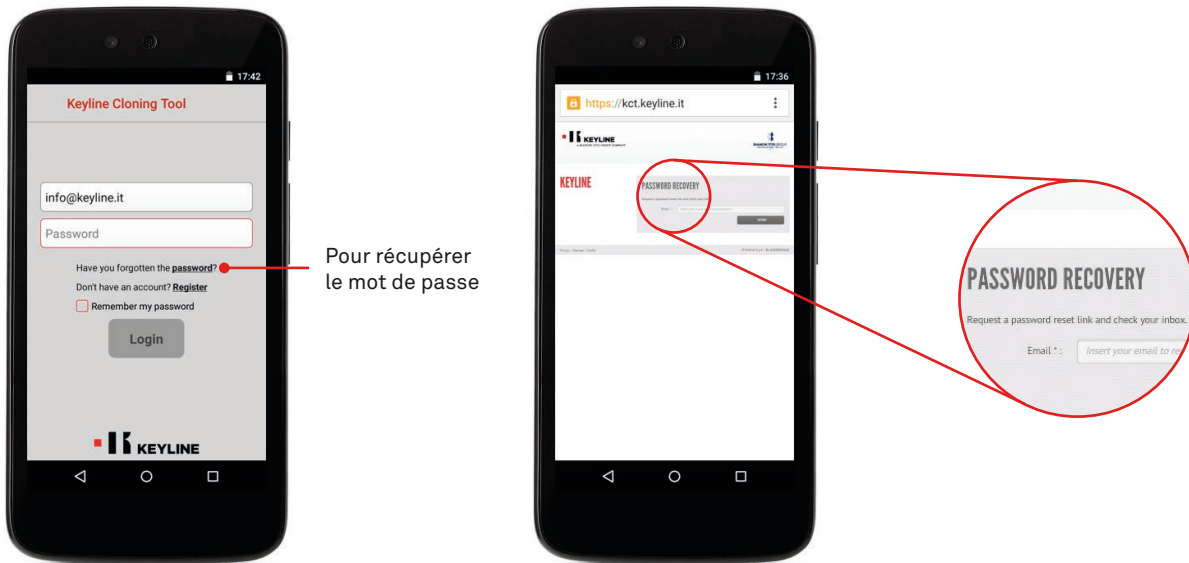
17:42

Keyline Cloning Tool

info@keyline.it

Password

Have you forgotten the password?

Don't have an account? Register

Remember my password

Login

KEYLINE

Pour récupérer le mot de passe

17:36

https://kct.keyline.it

KEYLINE

KEYLINE

PASSWORD RECOVERY

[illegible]

PASSWORD RECOVERY

Request a password reset link and check your inbox.

Email * :

Insert your email to re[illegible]